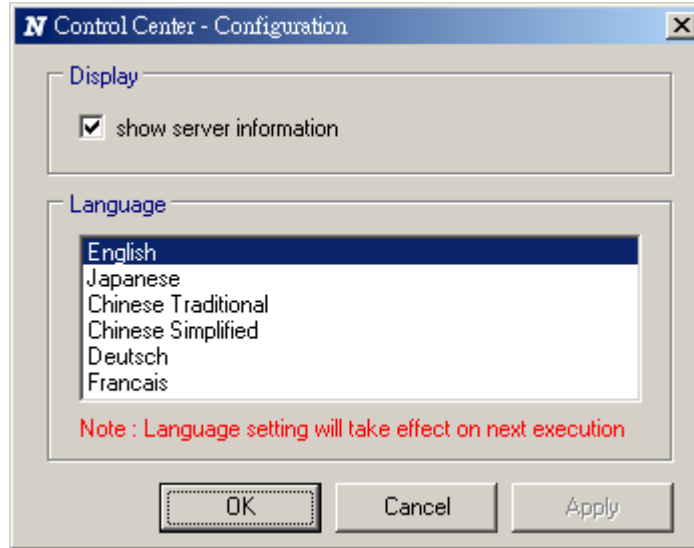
N Control Center - Configuration

Display

show server information

Language

English
Japanese
Chinese Traditional
Chinese Simplified
Deutsch
Francais

Note : Language setting will take effect on next execution

OK

Cancel

Apply